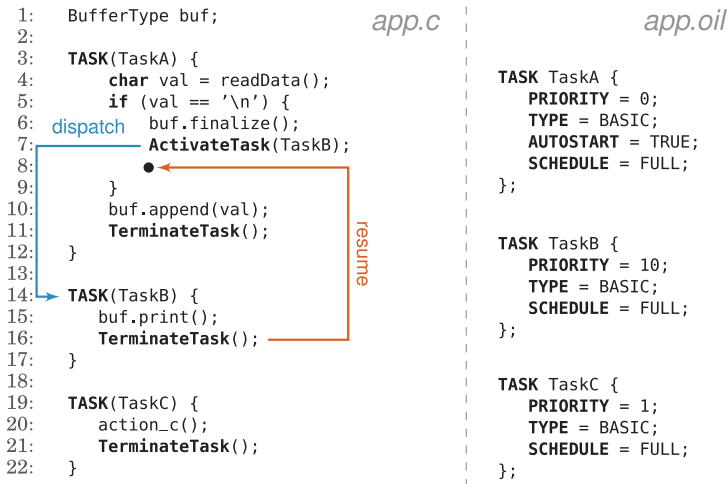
app.c

1: BufferType buf;
2:
3: TASK(TaskA) {
4: char val = readData();
5: if (val == '\n') {
6: buf.finalize();
7: ActivateTask(TaskB);
8:
9: }
10: buf.append(val);
11: TerminateTask();
12: }
13:
14: TASK(TaskB) {
15: buf.print();
16: TerminateTask();
17: }
18:
19: TASK(TaskC) {
20: action_c();
21: TerminateTask();
22: }

dispatch

resume

app.oil

TASK TaskA {
PRIORITY = 0;
TYPE = BASIC;
AUTOSTART = TRUE;
SCHEDULE = FULL;
};

TASK TaskB {
PRIORITY = 10;
TYPE = BASIC;
SCHEDULE = FULL;
};

TASK TaskC {
PRIORITY = 1;
TYPE = BASIC;
SCHEDULE = FULL;
};